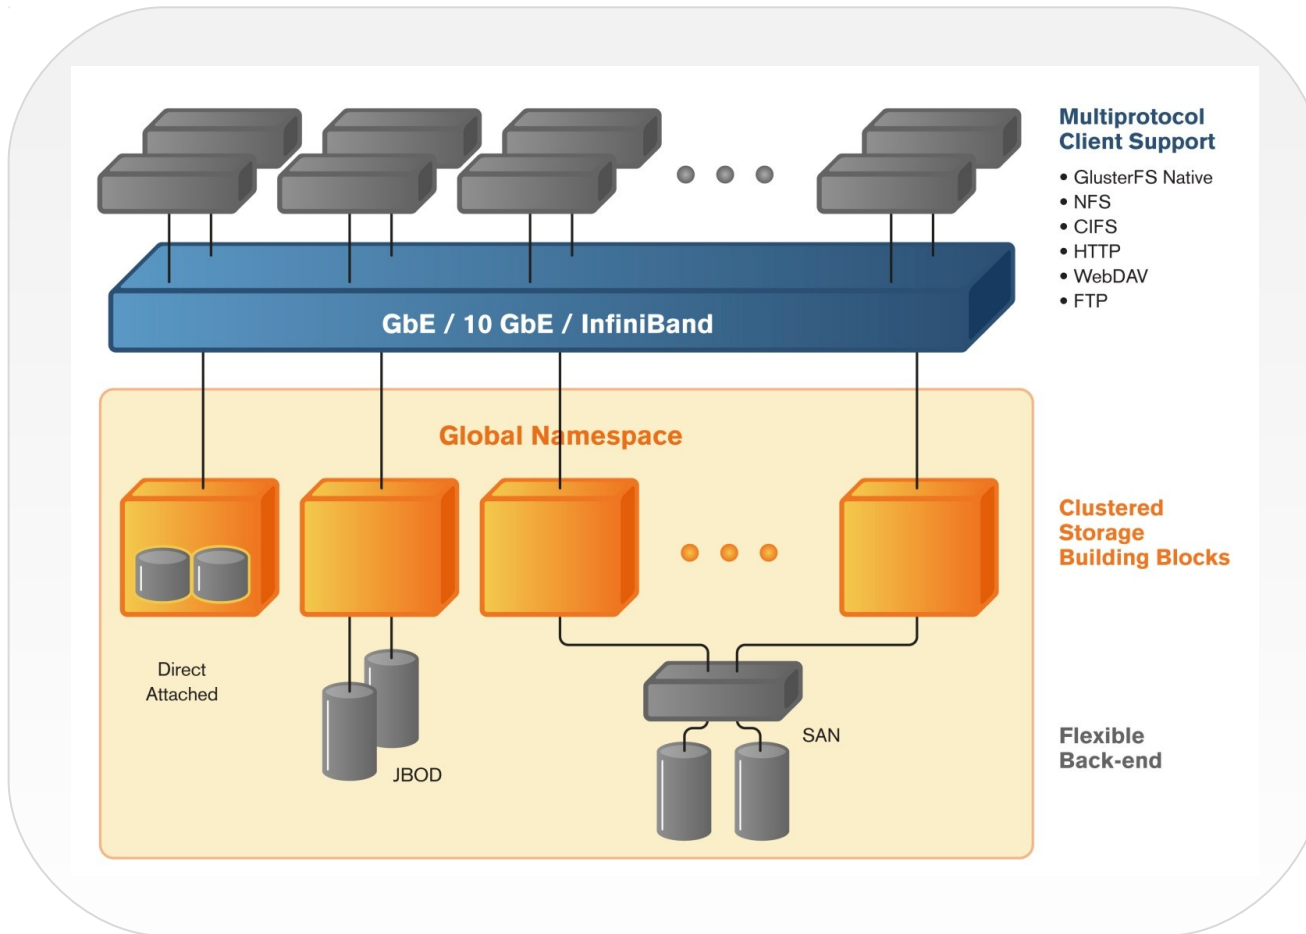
Multiprotocol Client Support

• GlusterFS Native
• NFS
• CIFS
• HTTP
• WebDAV
• FTP

GbE / 10 GbE / InfiniBand

Global Namespace

Clustered Storage Building Blocks

Direct Attached

JBOD

SAN

Flexible Back-end